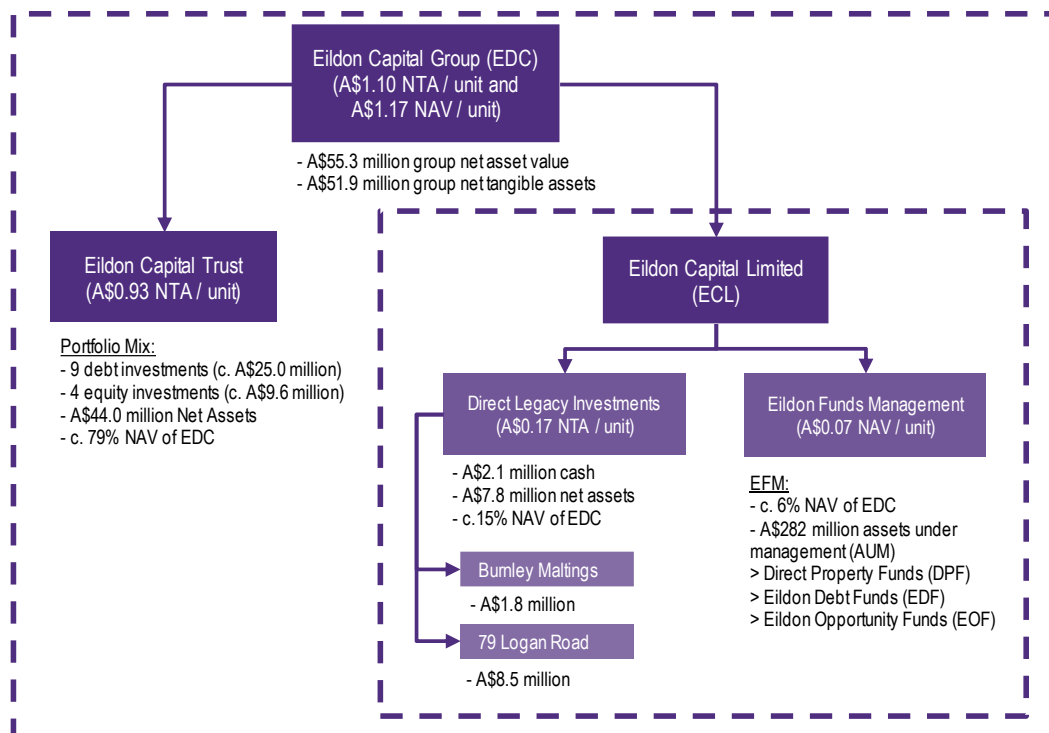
Eildon Capital Group (EDC)
(A$1.10 NTA / unit and
A$1.17 NAV / unit)

- A$55.3 million group net asset value
- A$51.9 million group net tangible assets

Eildon Capital Trust
(A$0.93 NTA / unit)

Portfolio Mix:
- 9 debt investments (c. A$25.0 million)
- 4 equity investments (c. A$9.6 million)
- A$44.0 million Net Assets
- c. 79% NAV of EDC

Eildon Capital Limited
(ECL)

Direct Legacy Investments
(A$0.17 NTA / unit)

- A$2.1 million cash
- A$7.8 million net assets
- c.15% NAV of EDC

Burnley Maltings

- A$1.8 million

79 Logan Road

- A$8.5 million

Eildon Funds Management
(A$0.07 NAV / unit)

EFM:
- c. 6% NAV of EDC
- A$282 million assets under management (AUM)
> Direct Property Funds (DPF)
> Eildon Debt Funds (EDF)
> Eildon Opportunity Funds (EOF)